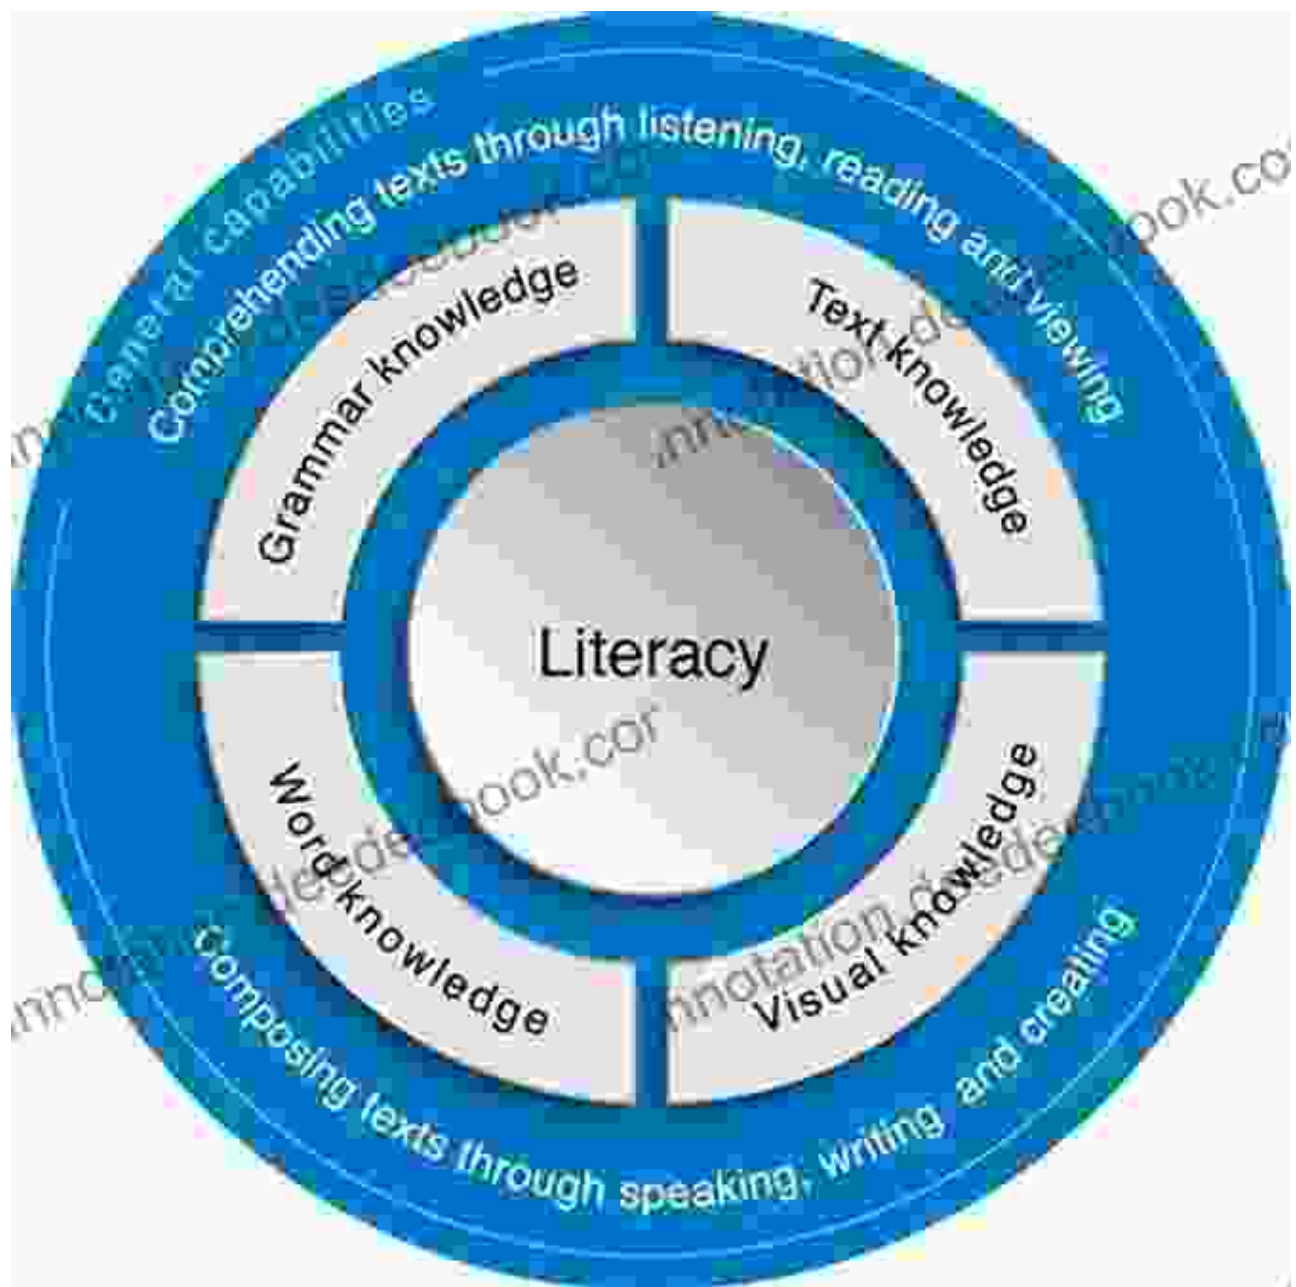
General capabilities

Comprehending texts through listening, reading and viewing

Grammar knowledge

Text knowledge

Literacy

Word knowledge

Visual knowledge

Composing texts through speaking, writing and creating

innotationdeebook.com